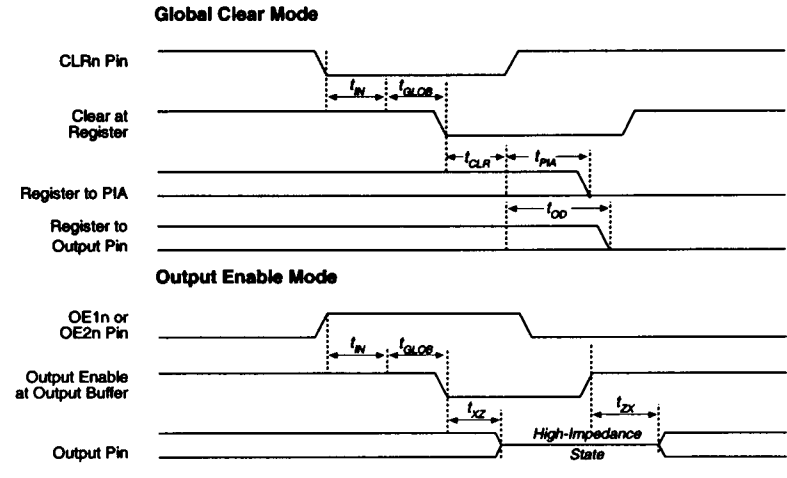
Global Clear Mode

CLRn Pin

$t_{IN}$

$t_{GLOB}$

Clear at Register

$t_{CLR}$

$t_{PIA}$

Register to PIA

$t_{OD}$

Register to Output Pin

Output Enable Mode

OE1n or OE2n Pin

$t_{IN}$

$t_{GLOB}$

Output Enable at Output Buffer

$t_{XZ}$

$t_{ZX}$

Output Pin

High-Impedance State